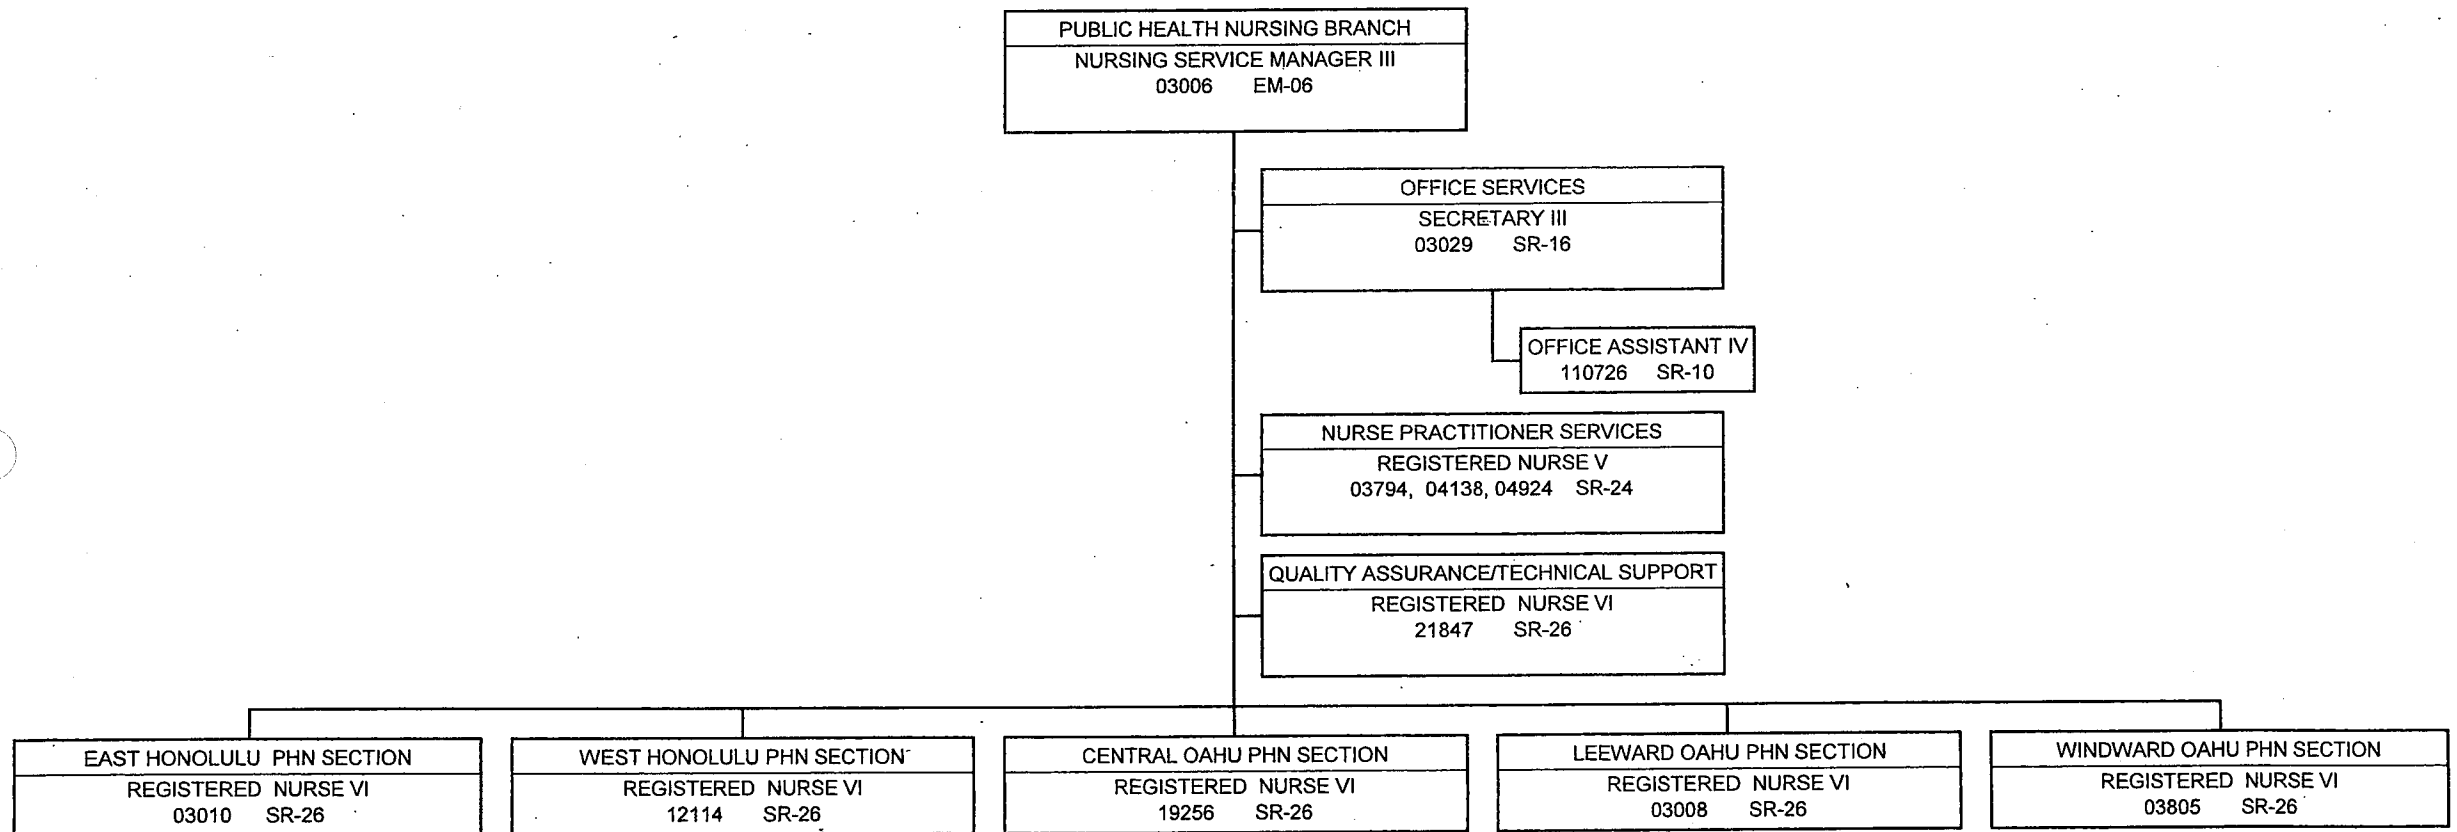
PUBLIC HEALTH NURSING BRANCH
NURSING SERVICE MANAGER III
03006 EM-06

OFFICE SERVICES
SECRETARY III
03029 SR-16

OFFICE ASSISTANT IV
110726 SR-10

NURSE PRACTITIONER SERVICES
REGISTERED NURSE V
03794, 04138, 04924 SR-24

QUALITY ASSURANCE/TECHNICAL SUPPORT
REGISTERED NURSE VI
21847 SR-26

EAST HONOLULU PHN SECTION
REGISTERED NURSE VI
03010 SR-26

WEST HONOLULU PHN SECTION
REGISTERED NURSE VI
12114 SR-26

CENTRAL OAHU PHN SECTION
REGISTERED NURSE VI
19256 SR-26

LEEWARD OAHU PHN SECTION
REGISTERED NURSE VI
03008 SR-26

WINDWARD OAHU PHN SECTION
REGISTERED NURSE VI
03805 SR-26